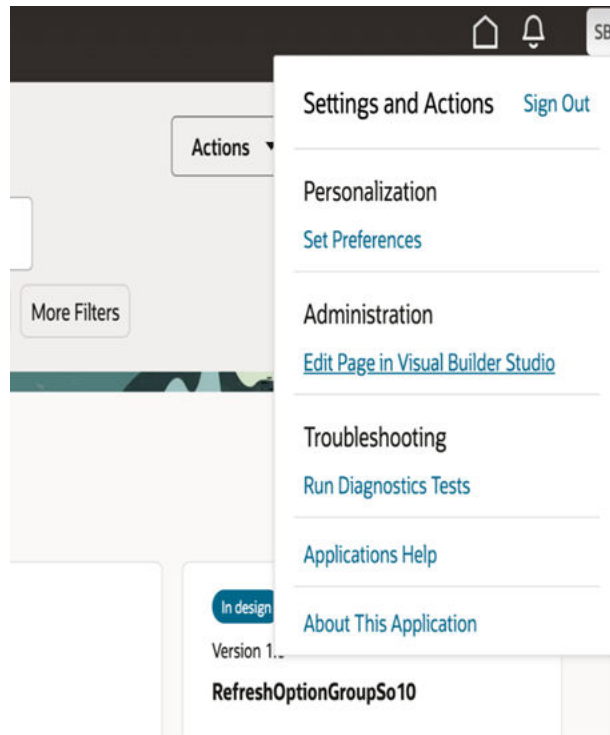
SB

Actions

More Filters

Settings and Actions Sign Out

Personalization

Set Preferences

Administration

Edit Page in Visual Builder Studio

Troubleshooting

Run Diagnostics Tests

Applications Help

About This Application

In design

Version 1.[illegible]

RefreshOptionGroupSo10